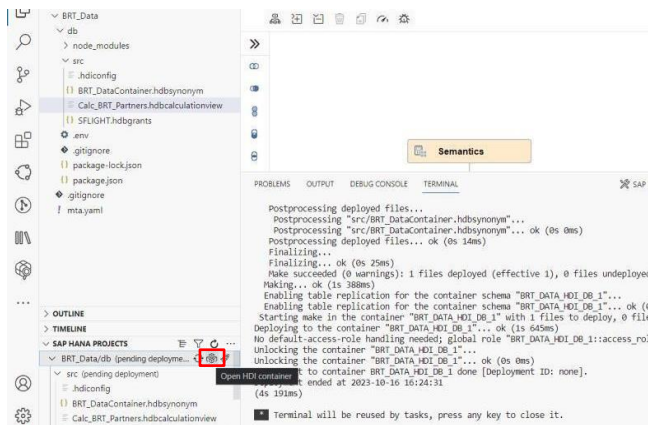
BRT_Data
db
> node_modules
src
.hdiconfig
{} BRT_DataContainer.hdbsynonym
Calc_BRT_Partners.hdbcalculationview
{} SFLIGHT.hdbgrants
.env
.gitignore
{} package-lock.json
{} package.json
.gitignore
! mta.yaml

> OUTLINE
> TIMELINE
SAP HANA PROJECTS
BRT_Data/db (pending deployme...
Open HDI container
src (pending deployment)
.hdiconfig
{} BRT_DataContainer.hdbsynonym
Calc_BRT_Partners.hdbcalculationview

Semantics

PROBLEMS OUTPUT DEBUG CONSOLE TERMINAL SAP

Postprocessing deployed files...
Postprocessing "src/BRT_DataContainer.hdbsynonym"...
Postprocessing "src/BRT_DataContainer.hdbsynonym"... ok (0s 0ms)
Postprocessing deployed files... ok (0s 14ms)
Finalizing...
Finalizing... ok (0s 25ms)
Make succeeded (0 warnings): 1 files deployed (effective 1), 0 files undeploye
Making... ok (1s 388ms)
Enabling table replication for the container schema "BRT_DATA_HDI_DB_1"...
Enabling table replication for the container schema "BRT_DATA_HDI_DB_1"... ok (
Starting make in the container "BRT_DATA_HDI_DB_1" with 1 files to deploy, 0 fil
Deploying to the container "BRT_DATA_HDI_DB_1"... ok (1s 645ms)
No default-access-role handling needed; global role "BRT_DATA_HDI_DB_1::access_ro
Unlocking the container "BRT_DATA_HDI_DB_1"...
Unlocking the container "BRT_DATA_HDI_DB_1"... ok (0s 0ms)
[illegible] to container BRT_DATA_HDI_DB_1 done [Deployment ID: none].
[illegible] ended at 2023-10-16 16:24:31
(4s 191ms)

Terminal will be reused by tasks, press any key to close it.